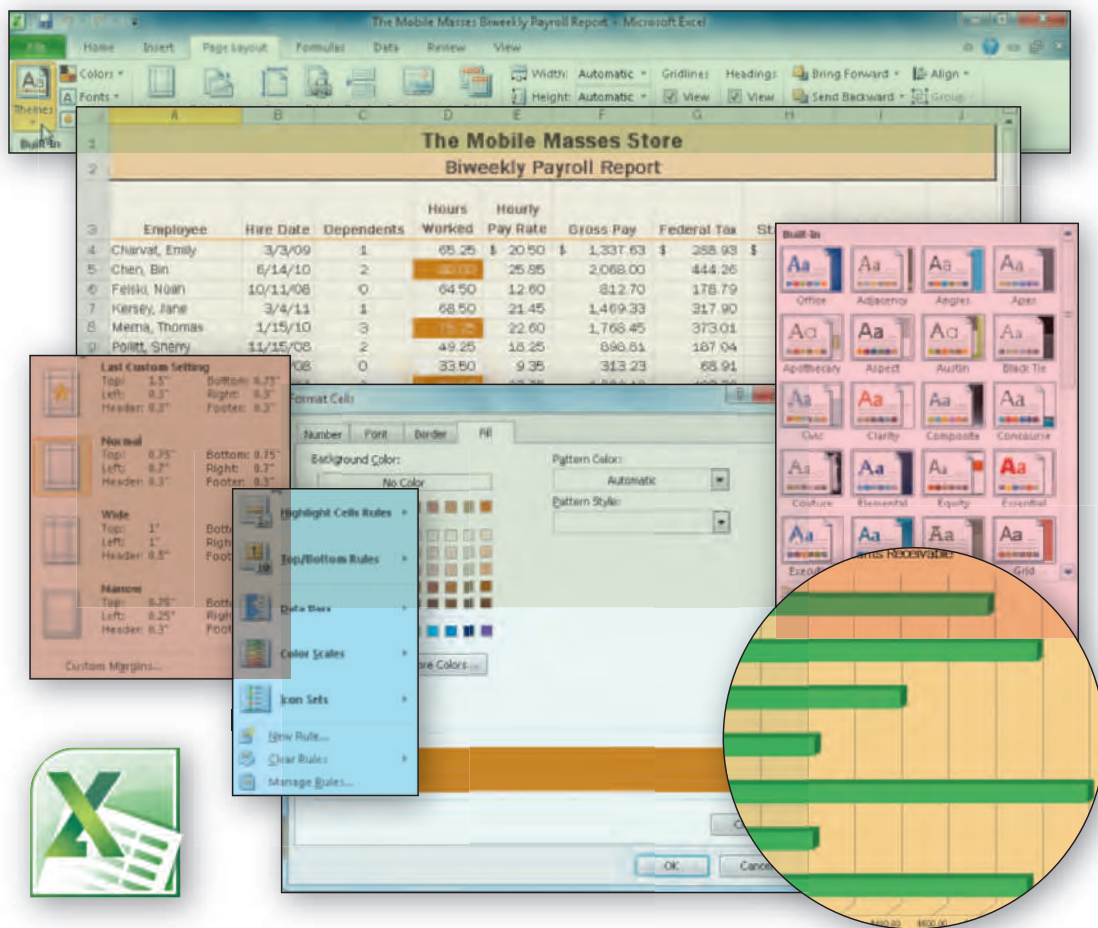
The Mobile Masses Biweekly Payroll Report - Microsoft Excel

File | Home | Insert | Page Layout | Formulas | Data | Review | View

Themes | Colors | Fonts | Width: Automatic | Height: Automatic | Gridlines | Headings | View | View | Bring Forward | Send Backward | Align | Group

Built-In

| | A | B | C | D | E | F | G | H |
|---|---|---|---|---|---|---|---|---|
| 1 | The Mobile Masses Store | | | | | | | |
| 2 | Biweekly Payroll Report | | | | | | | |
| 3 | Employee | Hire Date | Dependents | Hours Worked | Hourly Pay Rate | Gross Pay | Federal Tax | St |
| 4 | Charvat, Emily | 3/3/09 | 1 | 65.25 | \$ 20.50 | \$ 1,337.63 | \$ 268.93 | \$ |
| 5 | Chen, Bin | 6/14/10 | 2 | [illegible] | 25.85 | 2,068.00 | 444.26 | |
| 6 | Felsko, Noah | 10/11/08 | 0 | 64.50 | 12.60 | 812.70 | 178.79 | |
| 7 | Kersey, Jane | 3/4/11 | 1 | 68.50 | 21.45 | 1,469.33 | 317.90 | |
| 8 | Menna, Thomas | 1/15/10 | 3 | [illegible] | 22.60 | 1,768.45 | 373.01 | |
| 9 | Pollitt, Sherry | 11/15/08 | 2 | 49.25 | 18.25 | 898.81 | 187.04 | |
| | | /08 | 0 | 33.50 | 9.35 | 313.23 | 68.91 | |

Last Custom Setting
Top: 1.5" Bottom: 0.75"
Left: 0.3" Right: 0.3"
Header: 0.3" Footer: 0.3"

Normal
Top: 0.75" Bottom: 0.75"
Left: 0.7" Right: 0.7"
Header: 0.3" Footer: 0.3"

Wide
Top: 1" Botto
Left: 1" Righ
Header: 0.5" Foot

Narrow
Top: 0.75" Botto
Left: 0.25" Righ
Header: 0.3" Foot

Custom Margins...

Format Cells
Number | Font | Border | Fill
Background Color:
No Color
Pattern Color:
Automatic
Pattern Style:
ore Colors...
OK | Cance

Highlight Cells Rules
Top/Bottom Rules
Data Bars
Color Scales
Icon Sets
New Rule...
Clear Rules
Manage Rules...

Built-In
Office | Adjacency | Angles | Apex
Apothecary | Aspect | Austin | Black Tie
Civic | Clarity | Composite | Concourse
Couture | Elemental | Equity | Essential
Execu | | | Grid
nts Receivable